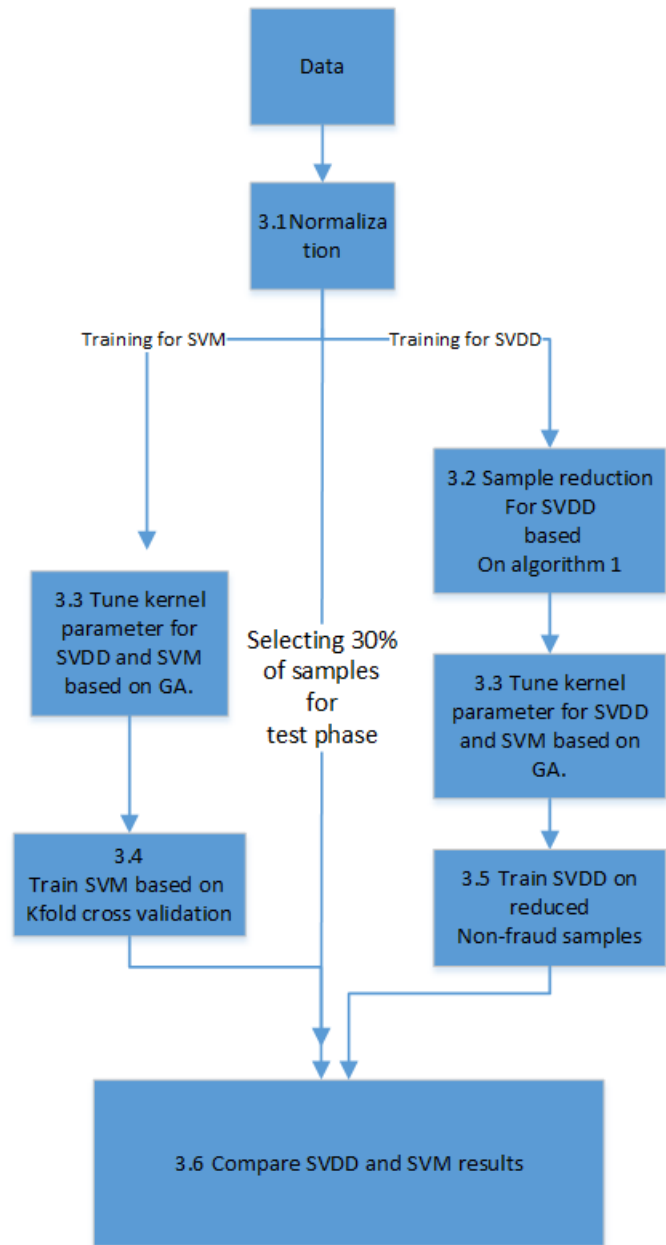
Data

3.1Normalization

Training for SVM

Training for SVDD

3.2 Sample reduction For SVDD based On algorithm 1

3.3 Tune kernel parameter for SVDD and SVM based on GA.

Selecting 30% of samples for test phase

3.3 Tune kernel parameter for SVDD and SVM based on GA.

3.4 Train SVM based on Kfold cross validation

3.5 Train SVDD on reduced Non-fraud samples

3.6 Compare SVDD and SVM results